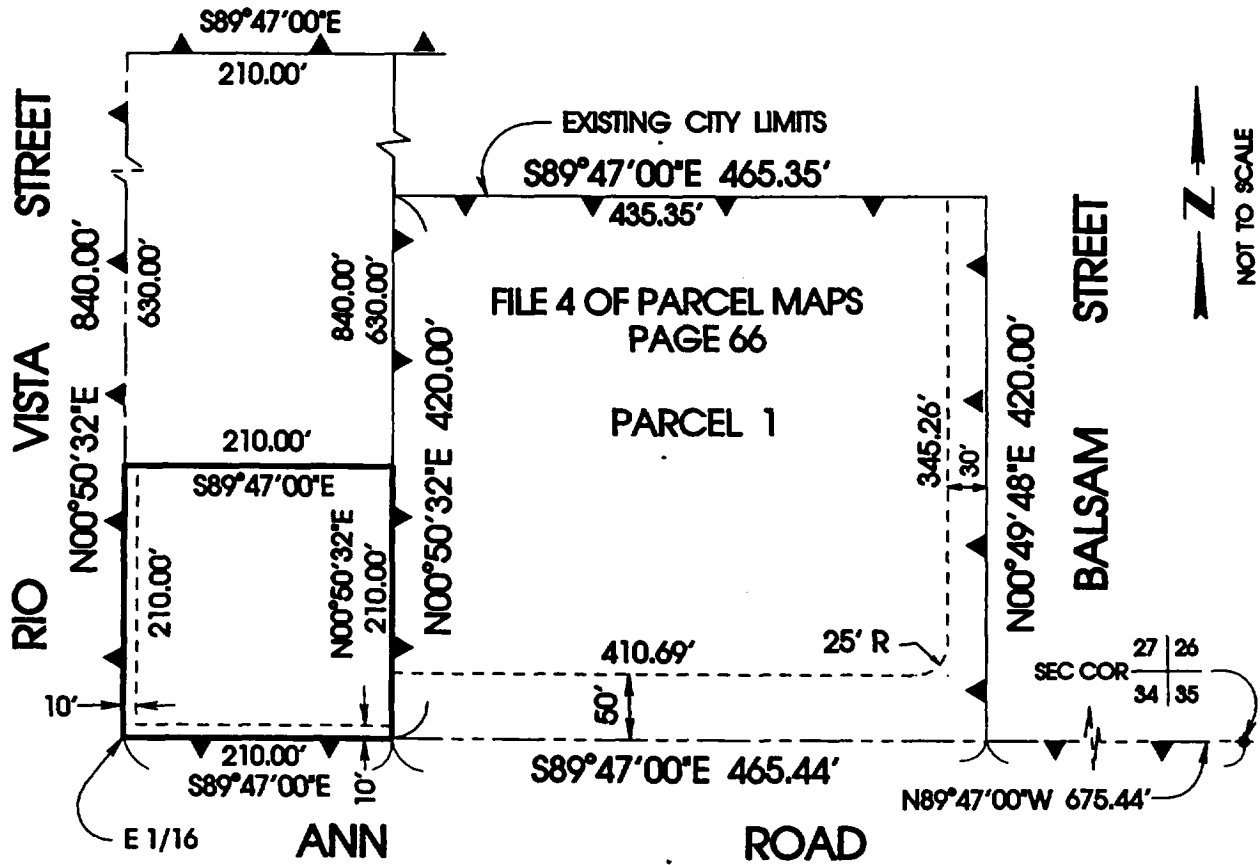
S89°47'00"E
210.00'
EXISTING CITY LIMITS
S89°47'00"E 465.35'
435.35'
N
NOT TO SCALE
RIO VISTA STREET
840.00'
630.00'
840.00'
630.00'
N00°50'32"E 420.00'
FILE 4 OF PARCEL MAPS
PAGE 66
PARCEL 1
345.26'
30'
N00°49'48"E 420.00'
BALSAM STREET
210.00'
S89°47'00"E
N00°50'32"E
210.00'
210.00'
N00°50'32"E
25' R
410.69'
50'
10'
SEC COR
| 27 | 26 |
|---|---|
| 34 | 35 |
210.00'
S89°47'00"E
10'
S89°47'00"E 465.44'
N89°47'00"W 675.44'
E 1/16
ANN ROAD